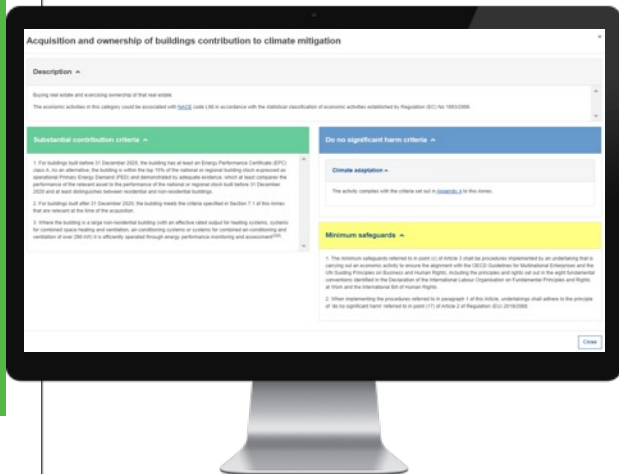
Acquisition and ownership of buildings contribution to climate mitigation

×

Description ^

Buying real estate and exercising ownership of that real estate.

The economic activities in this category could be associated with NACE code L68 in accordance with the statistical classification of economic activities established by Regulation (EC) No 1893/2006.

Substantial contribution criteria ^

1. For buildings built before 31 December 2020, the building has at least an Energy Performance Certificate (EPC) class A. As an alternative, the building is within the top 15% of the national or regional building stock expressed as operational Primary Energy Demand (PED) and demonstrated by adequate evidence, which at least compares the performance of the relevant asset to the performance of the national or regional stock built before 31 December 2020 and at least distinguishes between residential and non-residential buildings.

2. For buildings built after 31 December 2020, the building meets the criteria specified in Section 7.1 of this Annex that are relevant at the time of the acquisition.

3. Where the building is a large non-residential building (with an effective rated output for heating systems, systems for combined space heating and ventilation, air-conditioning systems or systems for combined air-conditioning and ventilation of over 290 kW) it is efficiently operated through energy performance monitoring and assessment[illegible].

Do no significant harm criteria ^

Climate adaptation ^

The activity complies with the criteria set out in Appendix A to this Annex.

Minimum safeguards ^

1. The minimum safeguards referred to in point (c) of Article 3 shall be procedures implemented by an undertaking that is carrying out an economic activity to ensure the alignment with the OECD Guidelines for Multinational Enterprises and the UN Guiding Principles on Business and Human Rights, including the principles and rights set out in the eight fundamental conventions identified in the Declaration of the International Labour Organisation on Fundamental Principles and Rights at Work and the International Bill of Human Rights.

2. When implementing the procedures referred to in paragraph 1 of this Article, undertakings shall adhere to the principle of 'do no significant harm' referred to in point (17) of Article 2 of Regulation (EU) 2019/2088.

Close